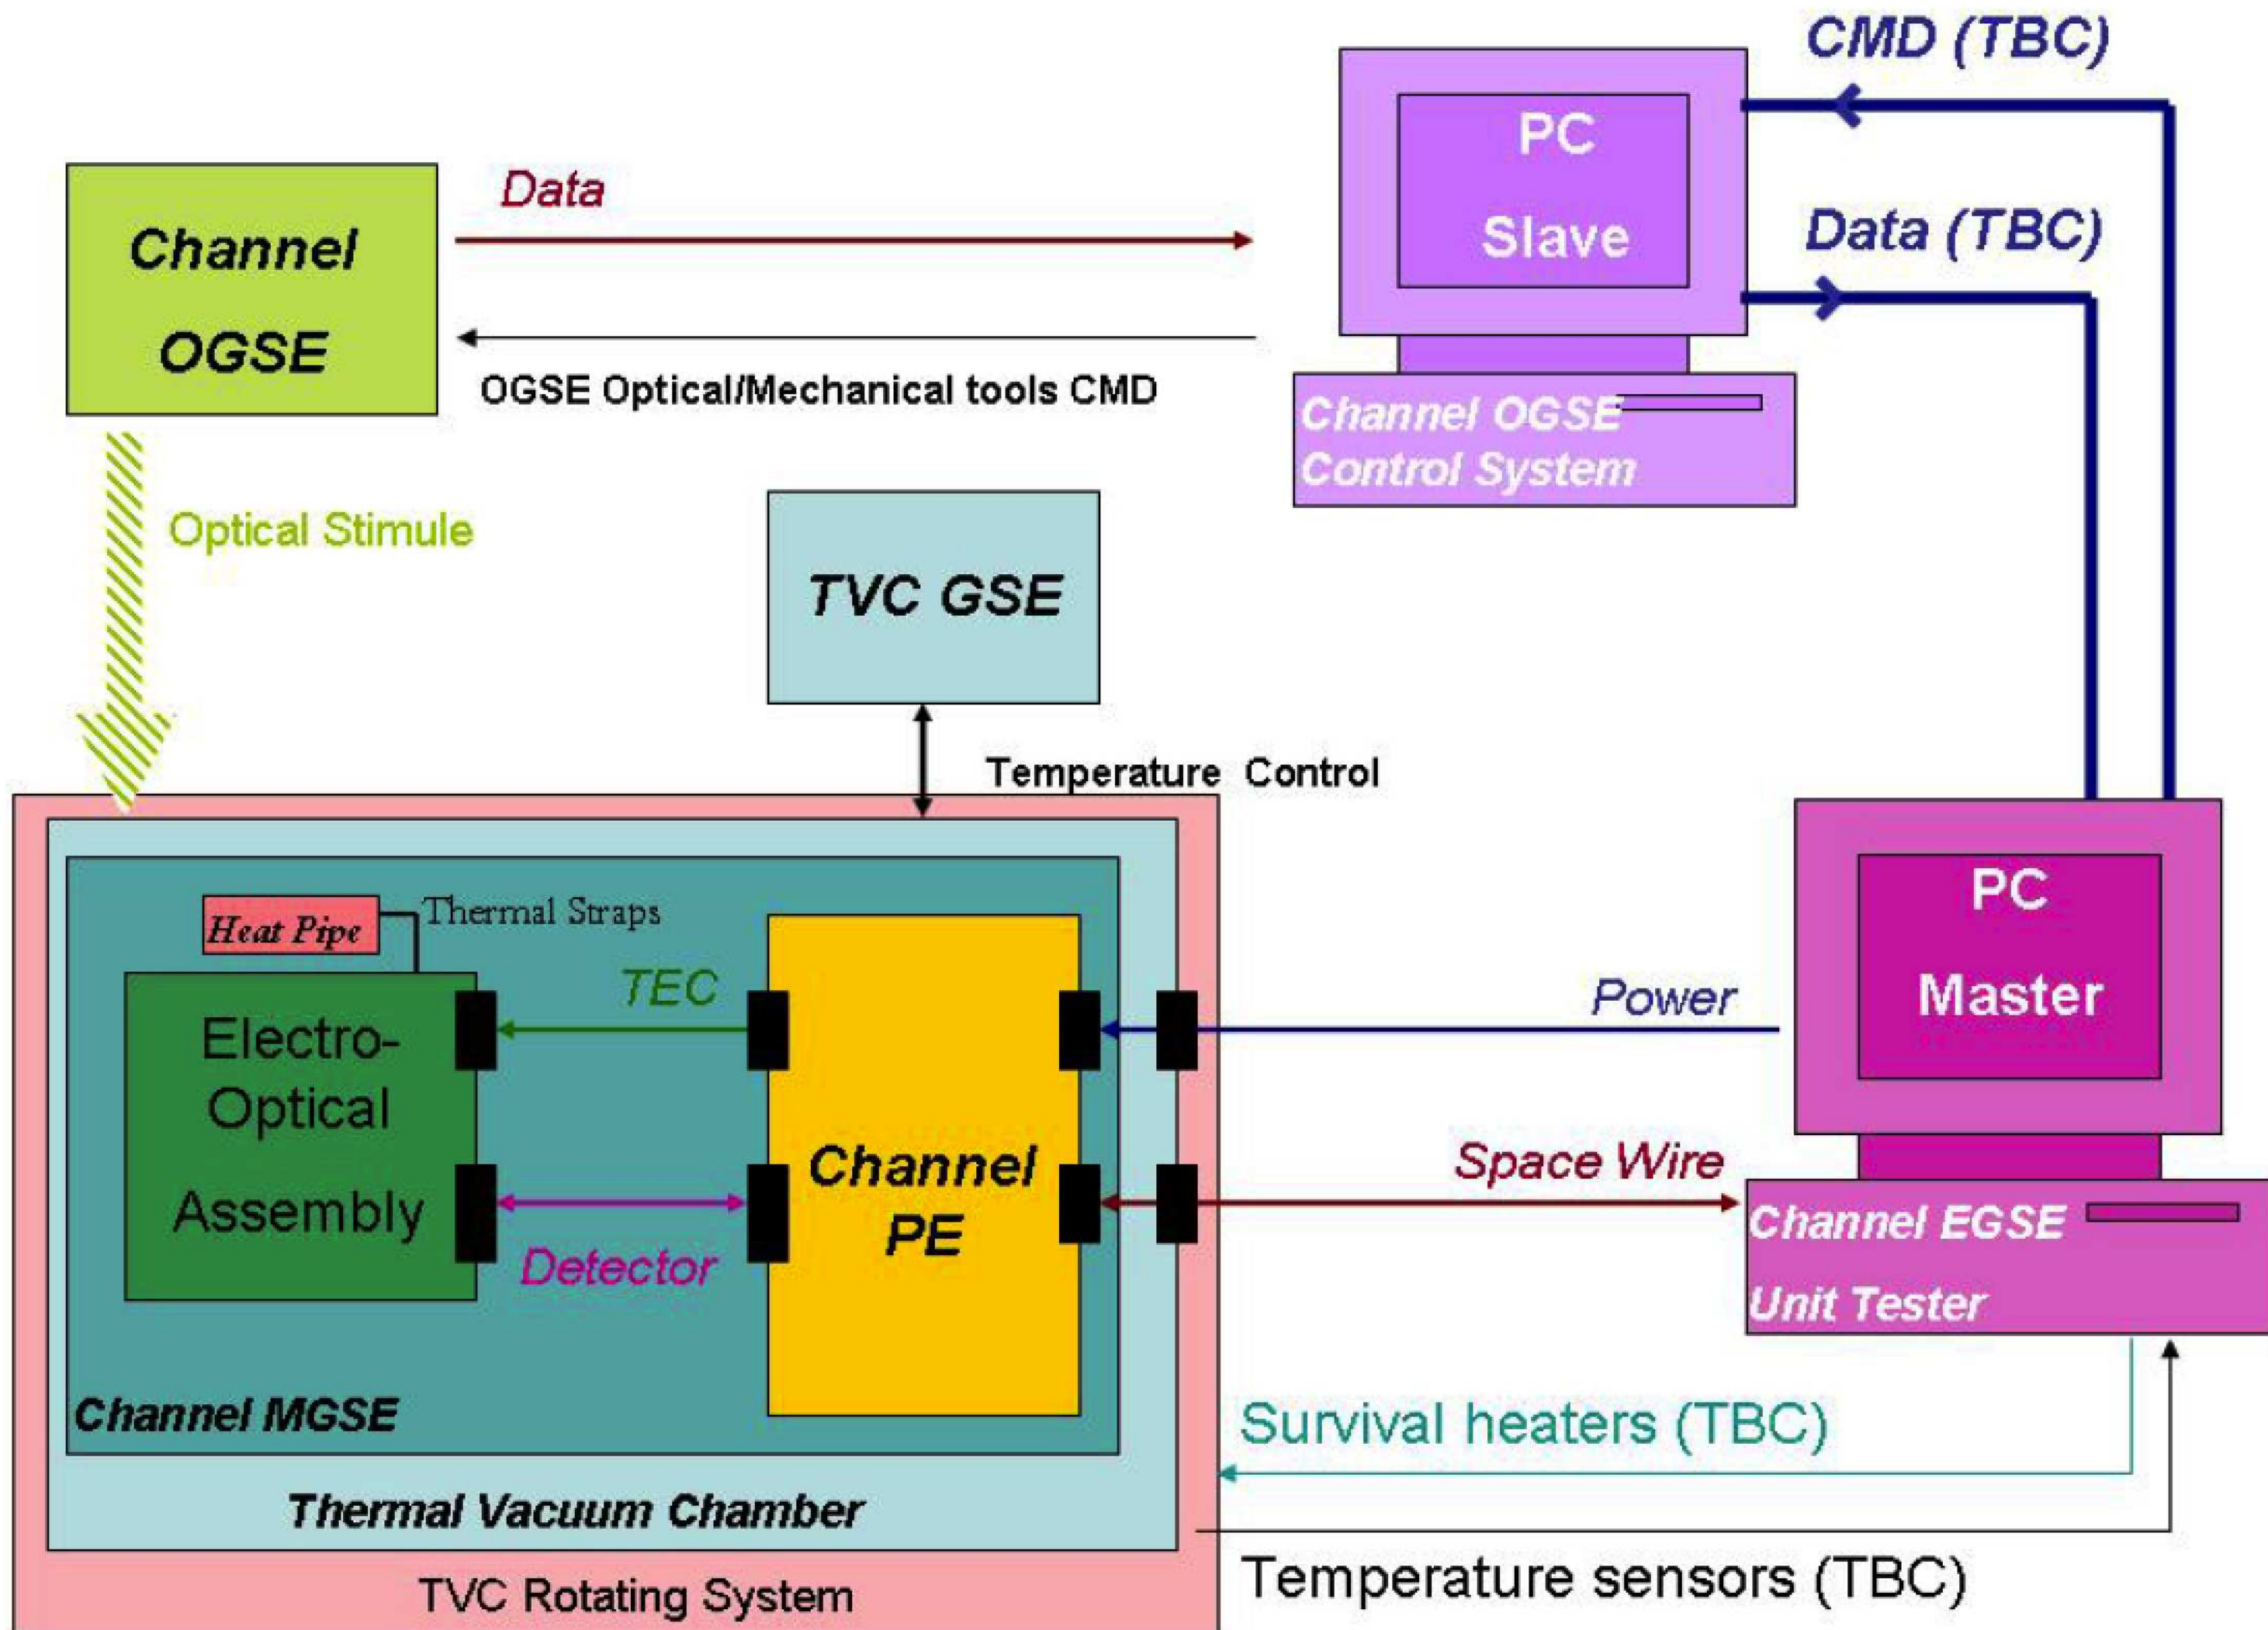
CMD (TBC)

PC

Slave

Data (TBC)

Channel OGSE

Control System

Channel

OGSE

Data

OGSE Optical/Mechanical tools CMD

Optical Stimule

TVC GSE

Temperature Control

Heat Pipe

Thermal Straps

TEC

Electro-Optical Assembly

Detector

Channel PE

Channel MGSE

Thermal Vacuum Chamber

TVC Rotating System

Power

PC

Master

Space Wire

Channel EGSE

Unit Tester

Survival heaters (TBC)

Temperature sensors (TBC)